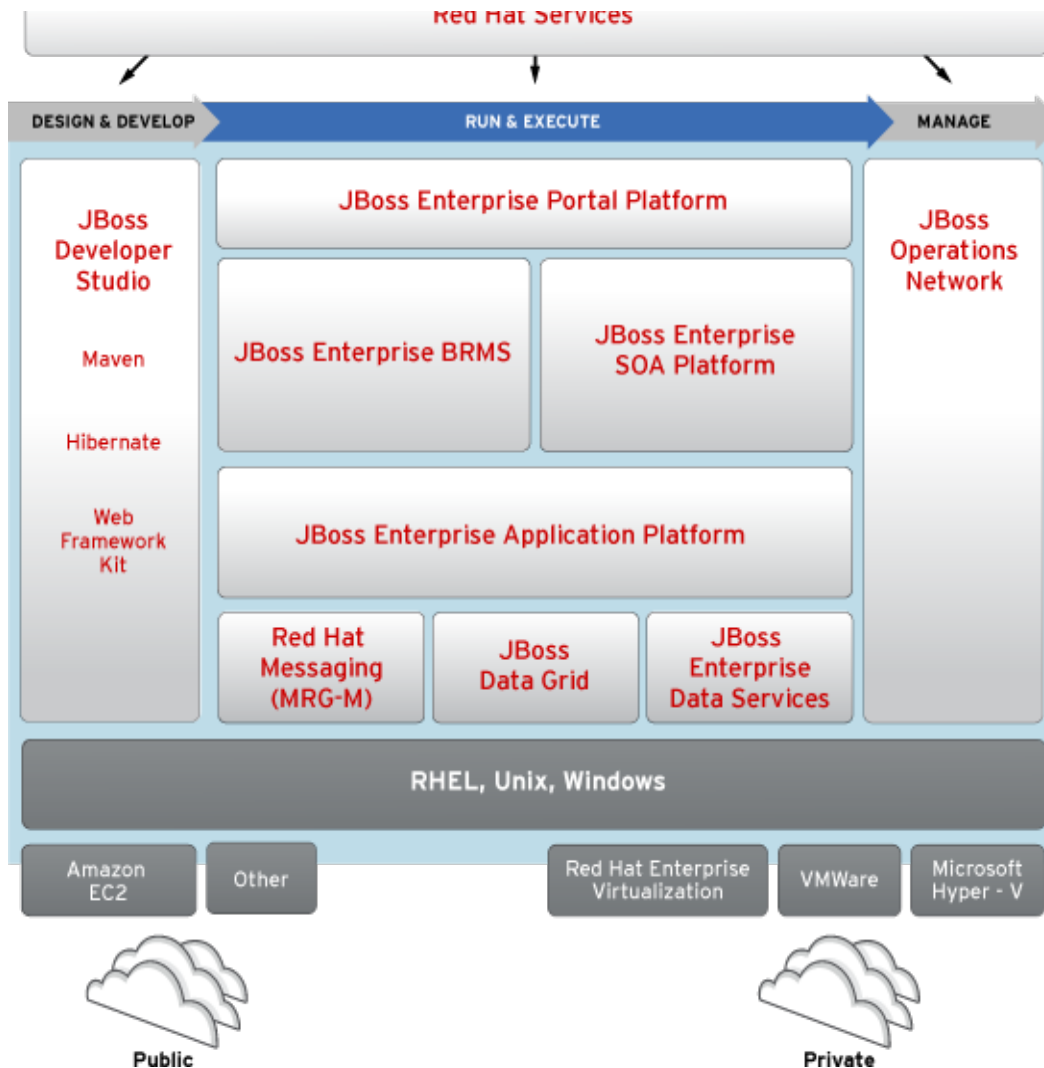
Red Hat Services

DESIGN & DEVELOP

RUN & EXECUTE

MANAGE

JBoss Developer Studio

Maven

Hibernate

Web Framework Kit

JBoss Enterprise Portal Platform

JBoss Enterprise BRMS

JBoss Enterprise SOA Platform

JBoss Enterprise Application Platform

Red Hat Messaging (MRG-M)

JBoss Data Grid

JBoss Enterprise Data Services

JBoss Operations Network

RHEL, Unix, Windows

Amazon EC2

Other

Red Hat Enterprise Virtualization

VMWare

Microsoft Hyper - V

Public

Private